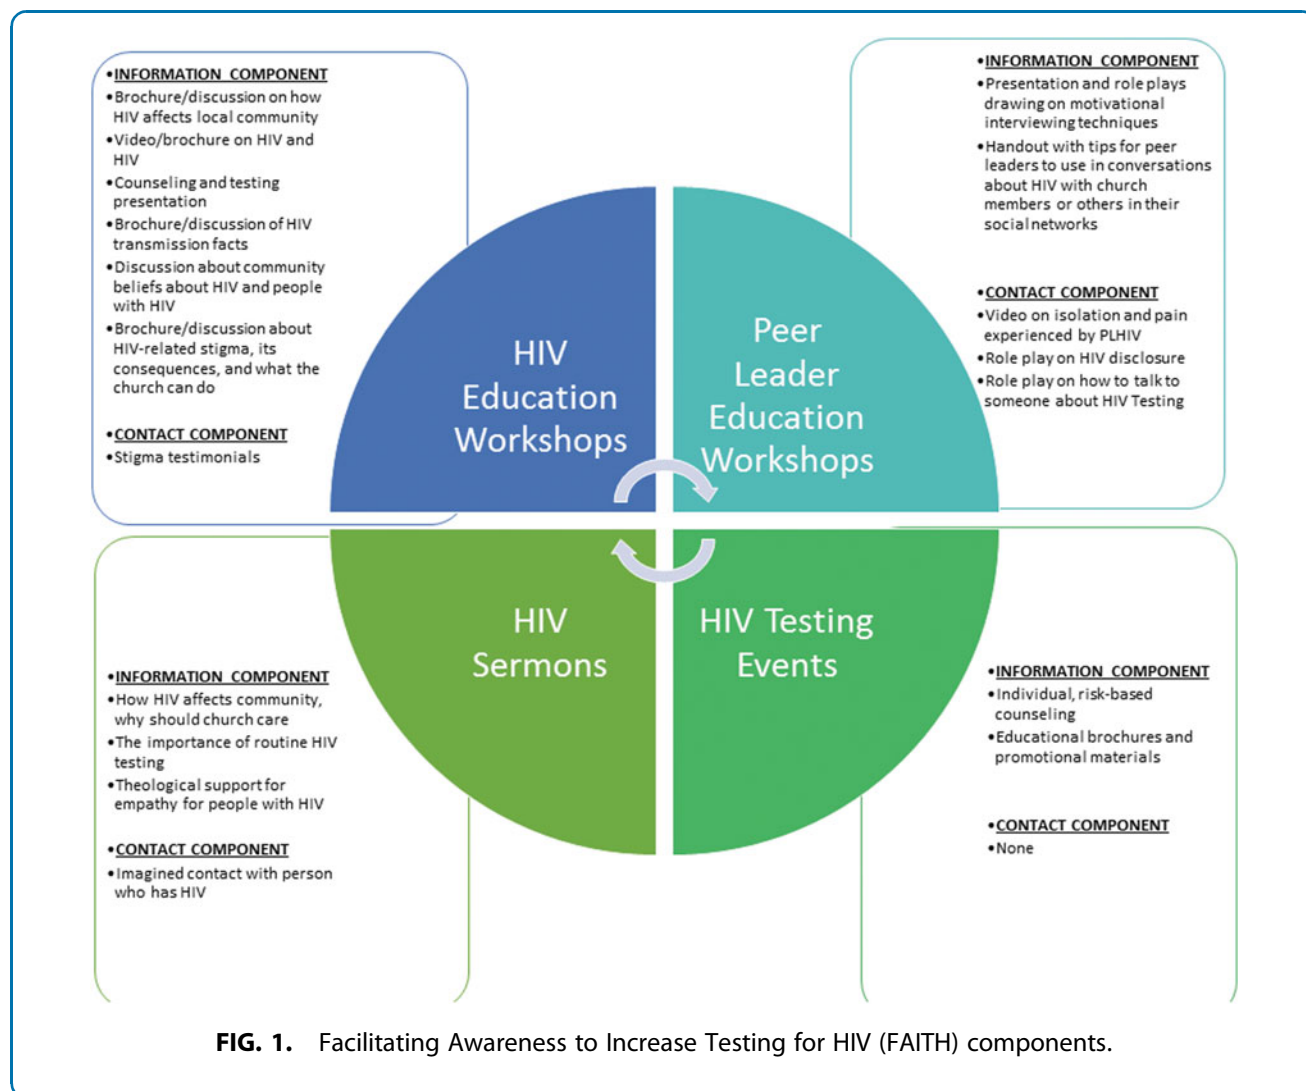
•INFORMATION COMPONENT
•Brochure/discussion on how HIV affects local community
•Video/brochure on HIV and HIV
•Counseling and testing presentation
•Brochure/discussion of HIV transmission facts
•Discussion about community beliefs about HIV and people with HIV
•Brochure/discussion about HIV-related stigma, its consequences, and what the church can do

•CONTACT COMPONENT
•Stigma testimonials

•INFORMATION COMPONENT
•Presentation and role plays drawing on motivational interviewing techniques
•Handout with tips for peer leaders to use in conversations about HIV with church members or others in their social networks

•CONTACT COMPONENT
•Video on isolation and pain experienced by PLHIV
•Role play on HIV disclosure
•Role play on how to talk to someone about HIV Testing

HIV Education Workshops

Peer Leader Education Workshops

HIV Sermons

HIV Testing Events

•INFORMATION COMPONENT
•How HIV affects community, why should church care
•The importance of routine HIV testing
•Theological support for empathy for people with HIV

•CONTACT COMPONENT
•Imagined contact with person who has HIV

•INFORMATION COMPONENT
•Individual, risk-based counseling
•Educational brochures and promotional materials

•CONTACT COMPONENT
•None

FIG. 1. Facilitating Awareness to Increase Testing for HIV (FAITH) components.